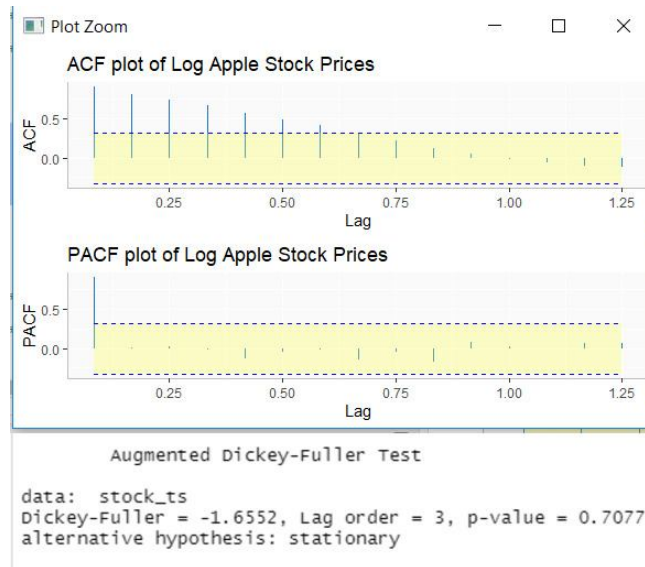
Plot Zoom

ACF plot of Log Apple Stock Prices

ACF

0.5

0.0

0.25 0.50 0.75 1.00 1.25

Lag

PACF plot of Log Apple Stock Prices

PACF

0.5

0.0

0.25 0.50 0.75 1.00 1.25

Lag

Augmented Dickey-Fuller Test

data: stock_ts
Dickey-Fuller = -1.6552, Lag order = 3, p-value = 0.7077
alternative hypothesis: stationary